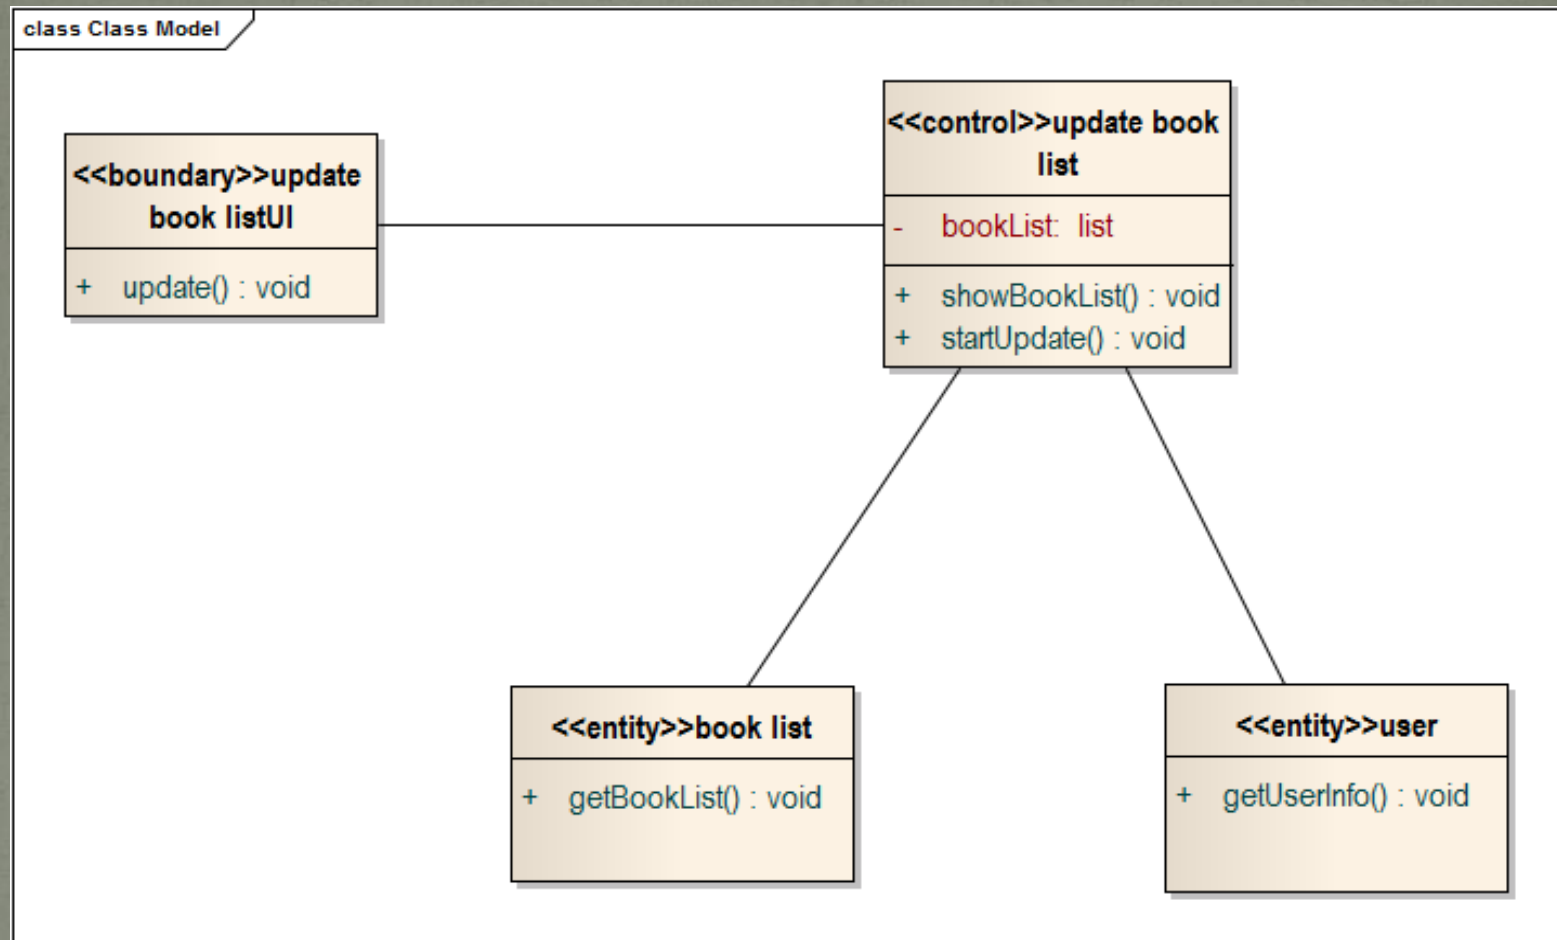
class Class Model

<<boundary>>update book listUI

+ update() : void

<<control>>update book list

- bookList: list

+ showBookList() : void
+ startUpdate() : void

<<entity>>book list

+ getBookList() : void

<<entity>>user

+ getUserInfo() : void